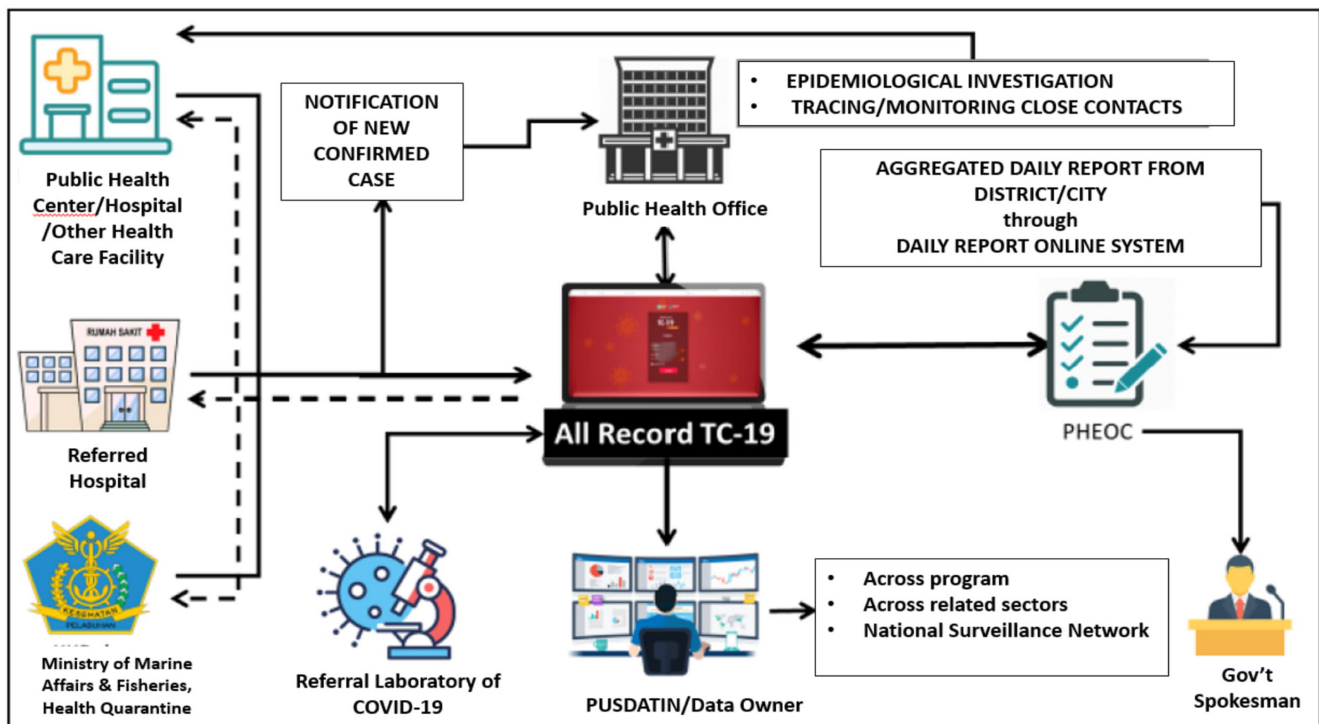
Public Health Center/Hospital /Other Health Care Facility

NOTIFICATION OF NEW CONFIRMED CASE

Public Health Office

• EPIDEMIOLOGICAL INVESTIGATION
• TRACING/MONITORING CLOSE CONTACTS

AGGREGATED DAILY REPORT FROM DISTRICT/CITY through DAILY REPORT ONLINE SYSTEM

RUMAH SAKIT

Referred Hospital

All Record TC-19

PHEOC

KESEHATAN PELABUHAN

Ministry of Marine Affairs & Fisheries, Health Quarantine

Referral Laboratory of COVID-19

PUSDATIN/Data Owner

• Across program
• Across related sectors
• National Surveillance Network

Gov't Spokesman